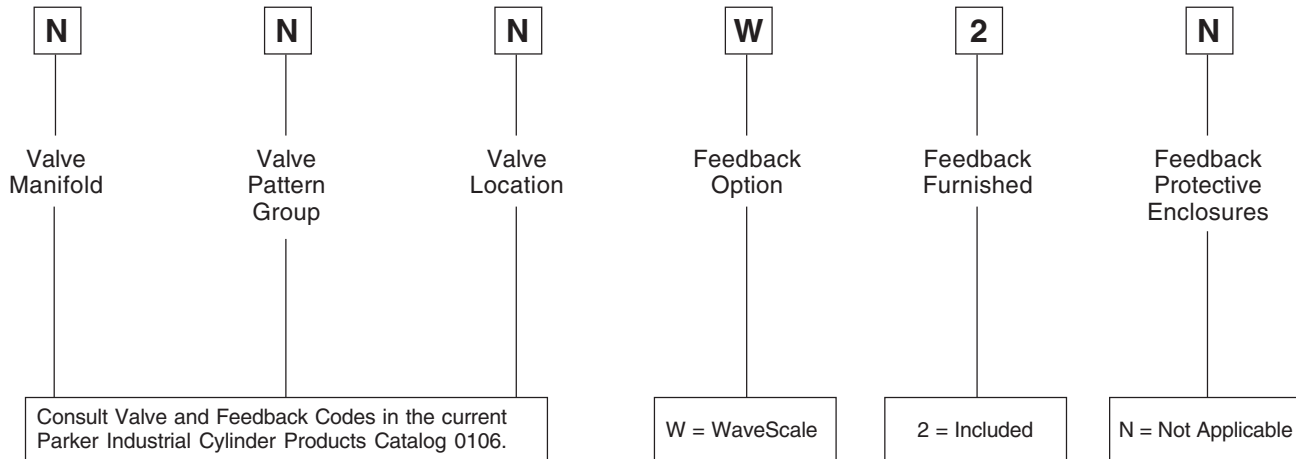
N

Valve Manifold

N

Valve Pattern Group

N

Valve Location

Consult Valve and Feedback Codes in the current Parker Industrial Cylinder Products Catalog 0106.

W

Feedback Option

W = WaveScale

2

Feedback Furnished

2 = Included

N

Feedback Protective Enclosures

N = Not Applicable